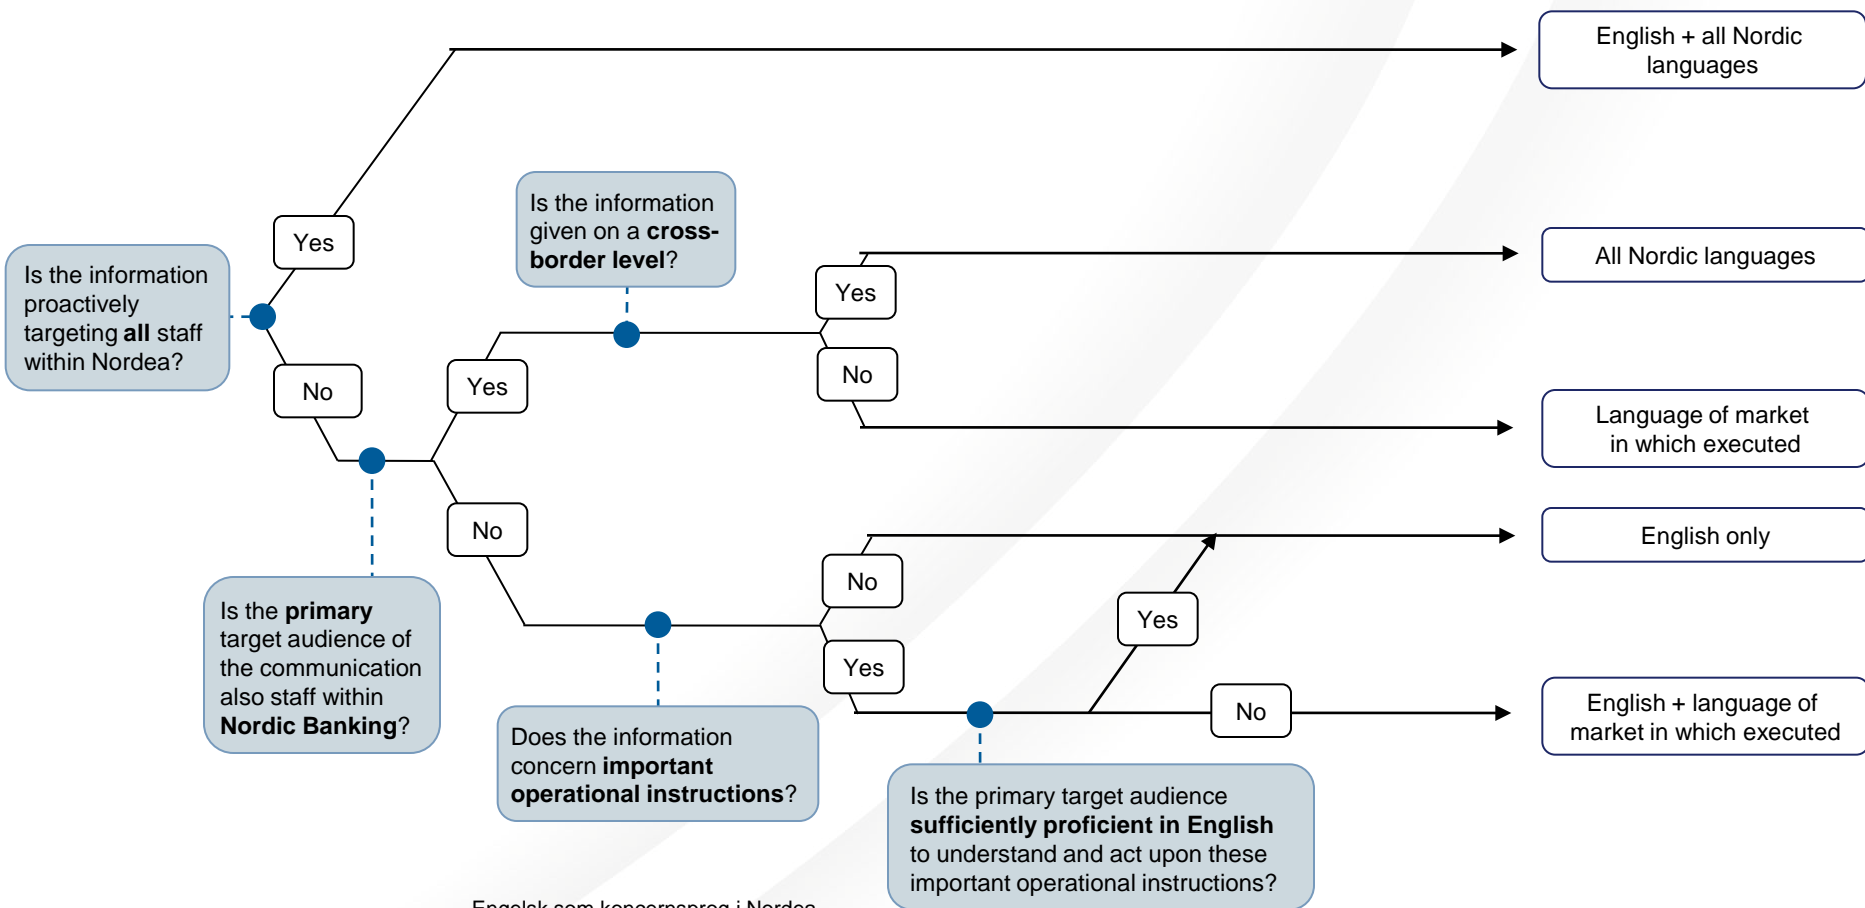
Is the information proactively targeting **all** staff within Nordea?

Yes

No

English + all Nordic languages

Is the information given on a **cross-border level**?

Yes

Yes

All Nordic languages

No

Language of market in which executed

Is the **primary** target audience of the communication also staff within **Nordic Banking**?

No

No

English only

Yes

Yes

Does the information concern **important operational instructions**?

No

English + language of market in which executed

Is the primary target audience **sufficiently proficient in English** to understand and act upon these important operational instructions?

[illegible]